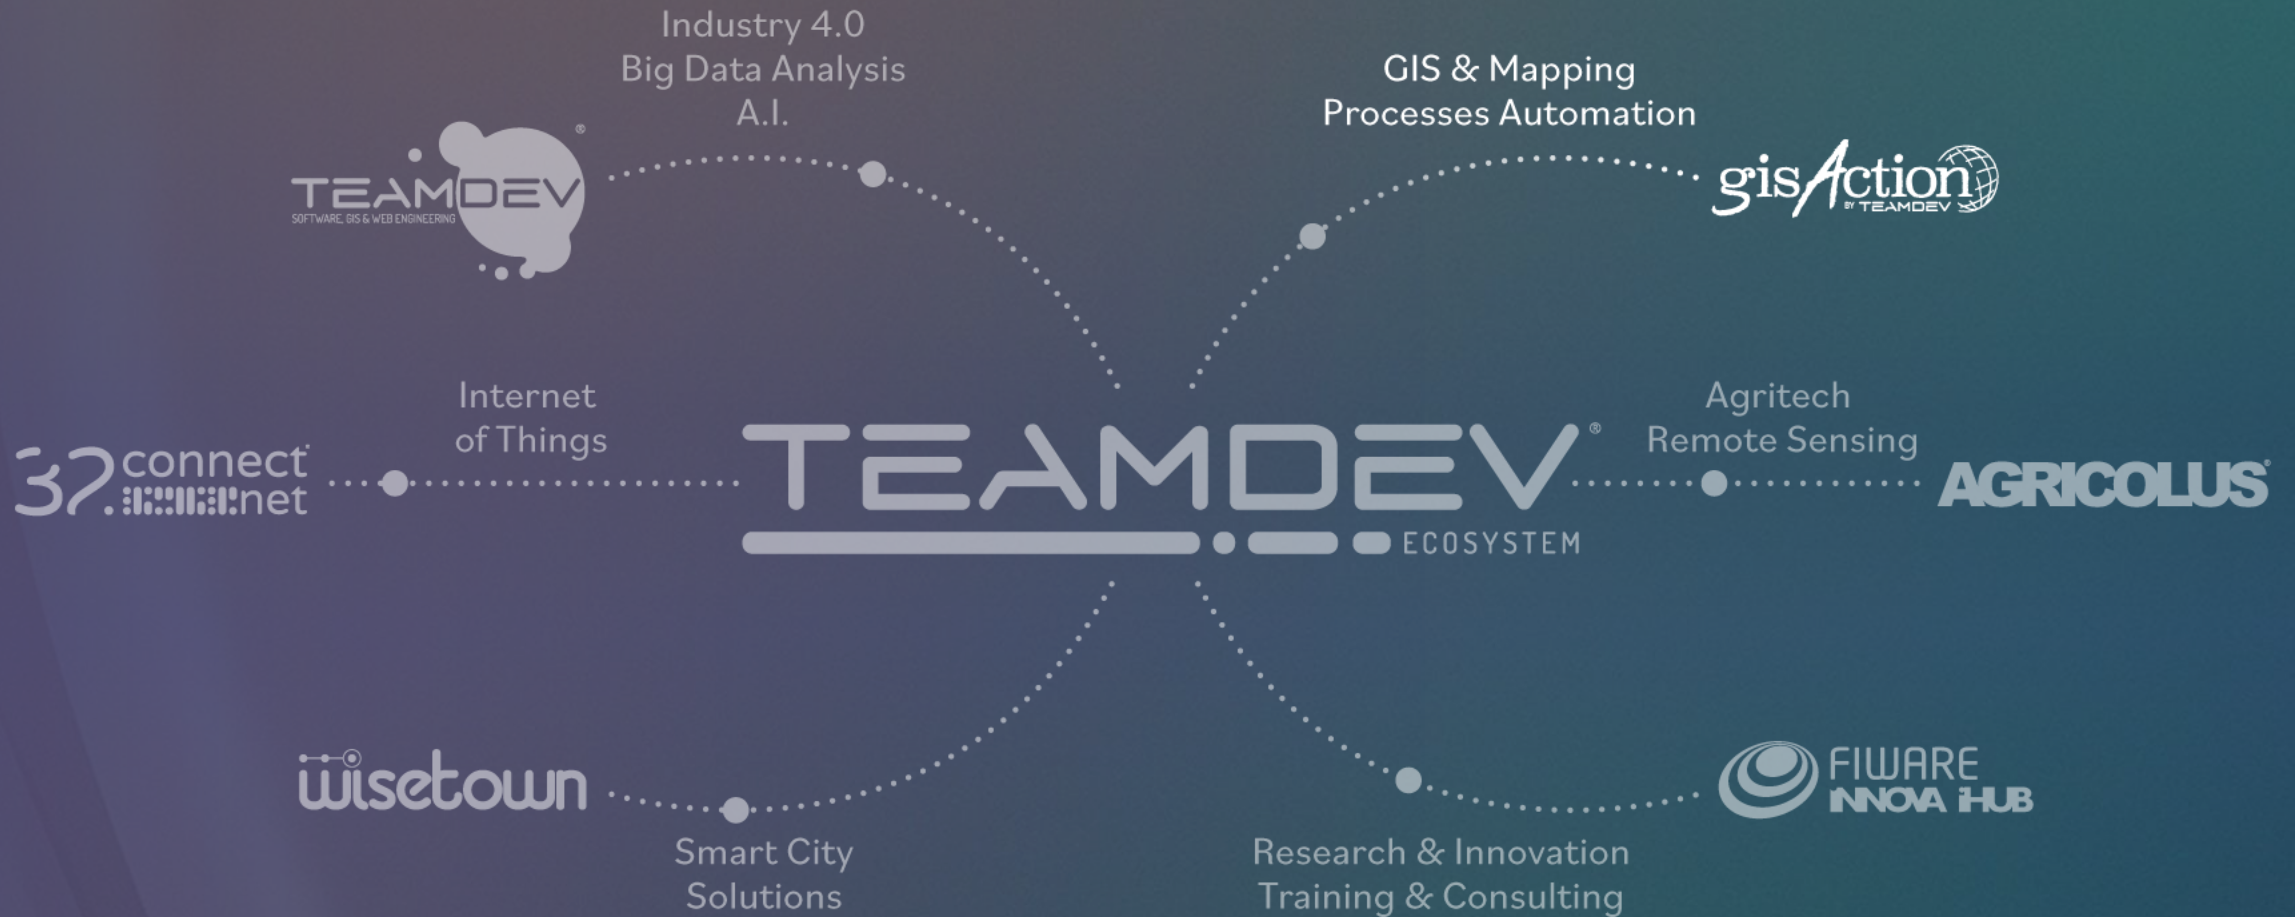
Industry 4.0
Big Data Analysis
A.I.

GIS & Mapping
Processes Automation

TEAMDEV®
SOFTWARE, GIS & WEB ENGINEERING

gisAction
BY TEAMDEV

Internet
of Things

32connect®
.net

TEAMDEV®
ECOSYSTEM

Agritech
Remote Sensing

AGRICOLUS®

wisetown

Smart City
Solutions

FIWARE
INNOVA iHUB

Research & Innovation
Training & Consulting